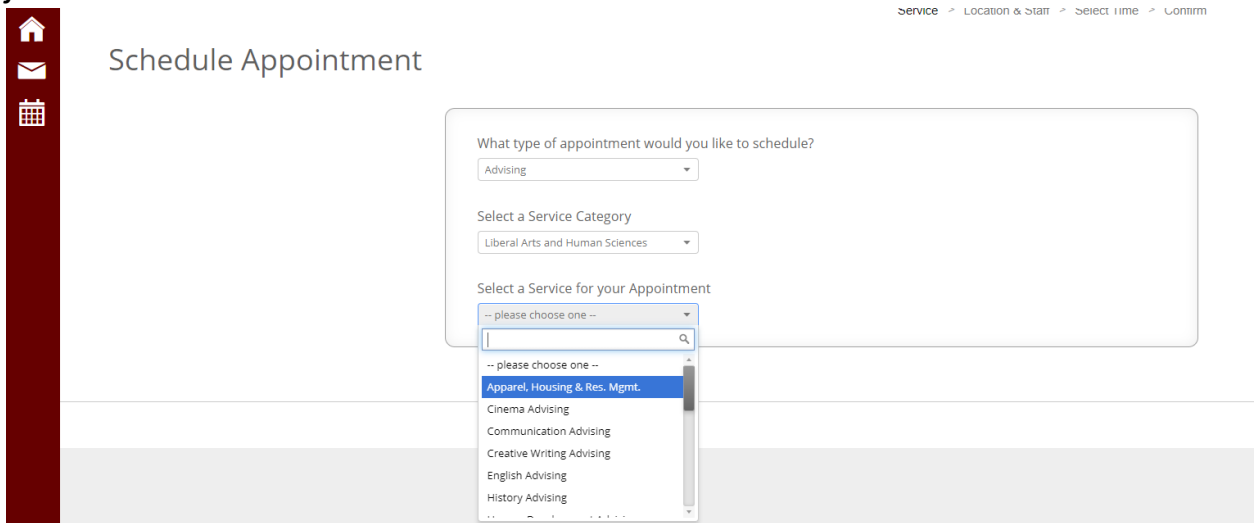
Service > Location & Staff > Select Time > Confirm

Schedule Appointment

What type of appointment would you like to schedule?

Advising

Select a Service Category

Liberal Arts and Human Sciences

Select a Service for your Appointment

-- please choose one --

-- please choose one --
Apparel, Housing & Res. Mgmt.
Cinema Advising
Communication Advising
Creative Writing Advising
English Advising
History Advising
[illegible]